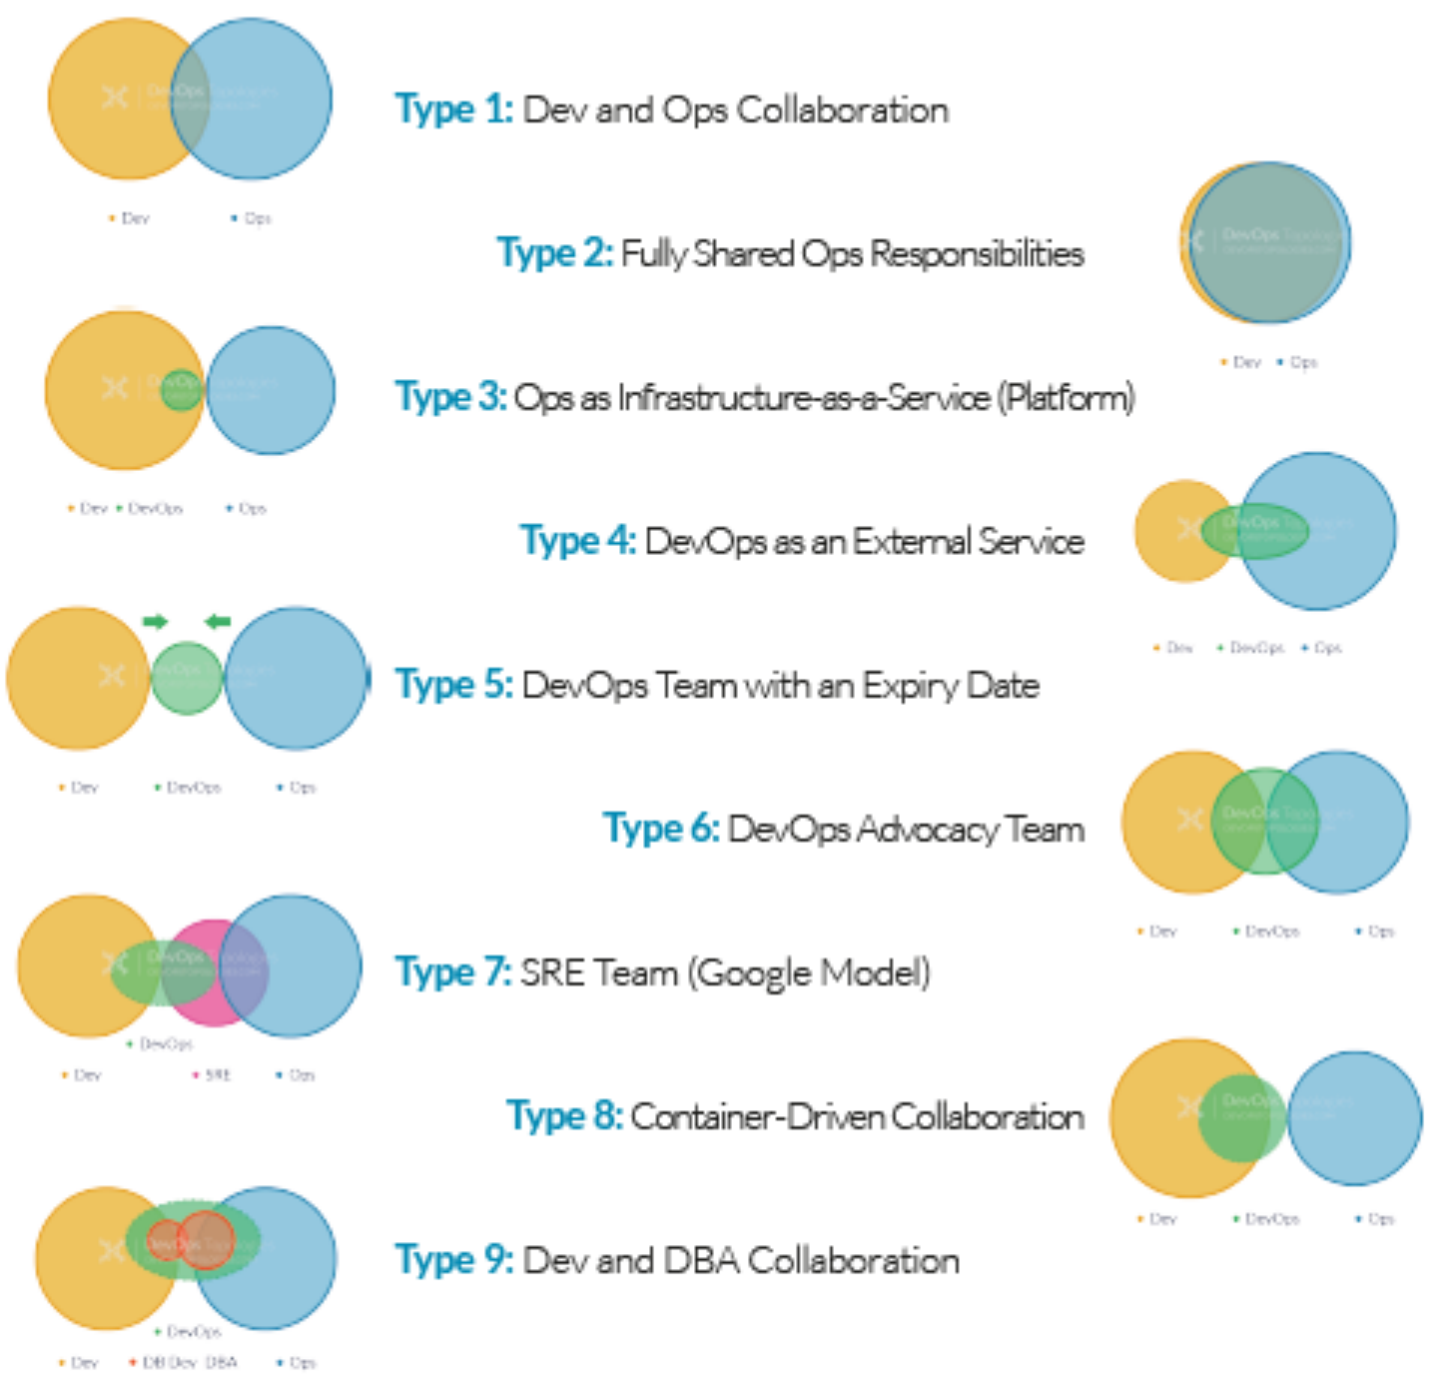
• Dev • Ops

Type 1: Dev and Ops Collaboration

Type 2: Fully Shared Ops Responsibilities

• Dev • Ops

• Dev • DevOps • Ops

Type 3: Ops as Infrastructure-as-a-Service (Platform)

Type 4: DevOps as an External Service

• Dev • DevOps • Ops

• Dev • DevOps • Ops

Type 5: DevOps Team with an Expiry Date

Type 6: DevOps Advocacy Team

• Dev • DevOps • Ops

• DevOps
• Dev • SRE • Ops

Type 7: SRE Team (Google Model)

Type 8: Container-Driven Collaboration

• Dev • DevOps • Ops

• DevOps
• Dev • DB Dev DBA • Ops

Type 9: Dev and DBA Collaboration